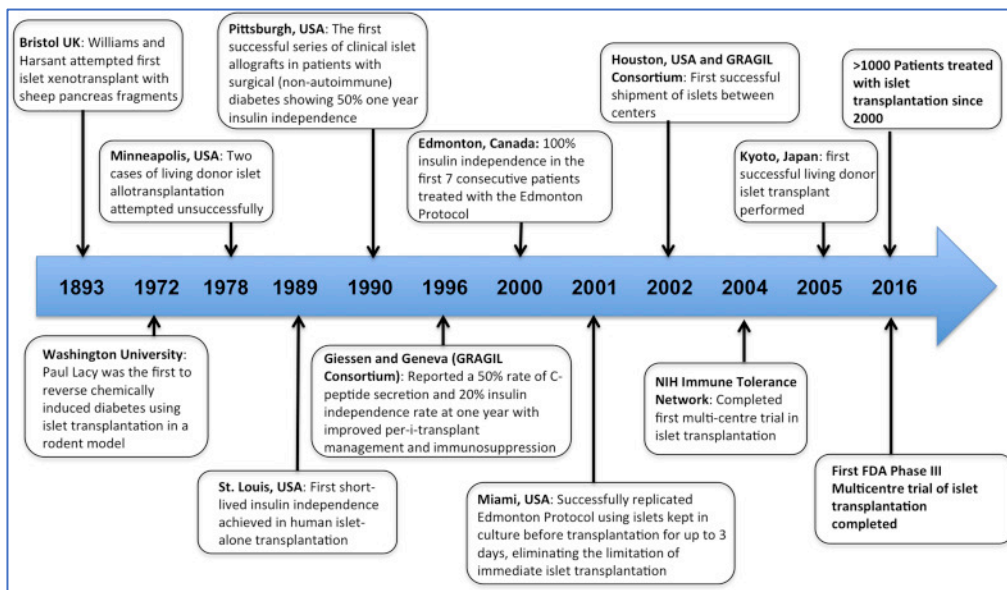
**Bristol UK**: Williams and Harsant attempted first islet xenotransplant with sheep pancreas fragments

**Minneapolis, USA**: Two cases of living donor islet allotransplantation attempted unsuccessfully

**Pittsburgh, USA**: The first successful series of clinical islet allografts in patients with surgical (non-autoimmune) diabetes showing 50% one year insulin independence

**Edmonton, Canada:** 100% insulin independence in the first 7 consecutive patients treated with the Edmonton Protocol

**Houston, USA and GRAGIL Consortium**: First successful shipment of islets between centers

**Kyoto, Japan**: first successful living donor islet transplant performed

**>1000 Patients treated with islet transplantation since 2000**

1893 1972 1978 1989 1990 1996 2000 2001 2002 2004 2005 2016

**Washington University**: Paul Lacy was the first to reverse chemically induced diabetes using islet transplantation in a rodent model

**St. Louis, USA**: First short-lived insulin independence achieved in human islet-alone transplantation

**Giessen and Geneva (GRAGIL Consortium)**: Reported a 50% rate of C-peptide secretion and 20% insulin independence rate at one year with improved per-i-transplant management and immunosuppression

**Miami, USA**: Successfully replicated Edmonton Protocol using islets kept in culture before transplantation for up to 3 days, eliminating the limitation of immediate islet transplantation

**NIH Immune Tolerance Network**: Completed first multi-centre trial in islet transplantation

**First FDA Phase III Multicentre trial of islet transplantation completed**